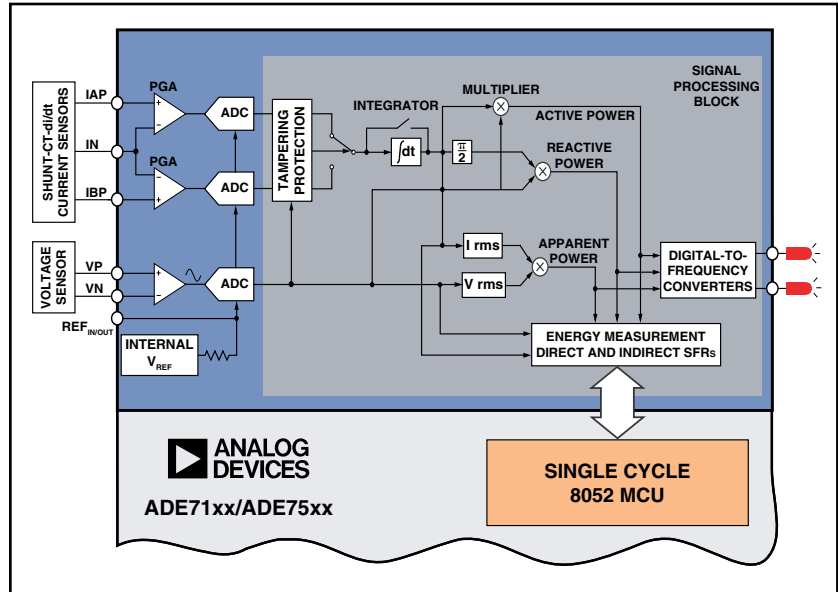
SHUNT-CT-di/dt CURRENT SENSORS

IAP

IN

IBP

PGA

PGA

ADC

ADC

TAMPERING PROTECTION

INTEGRATOR

$\int dt$

$\frac{\pi}{2}$

MULTIPLIER

ACTIVE POWER

REACTIVE POWER

SIGNAL PROCESSING BLOCK

VOLTAGE SENSOR

VP

VN

ADC

I rms

V rms

APPARENT POWER

DIGITAL-TO-FREQUENCY CONVERTERS

REF$_{IN/OUT}$

INTERNAL V$_{REF}$

ENERGY MEASUREMENT DIRECT AND INDIRECT SFRs

ANALOG DEVICES

ADE71xx/ADE75xx

SINGLE CYCLE 8052 MCU